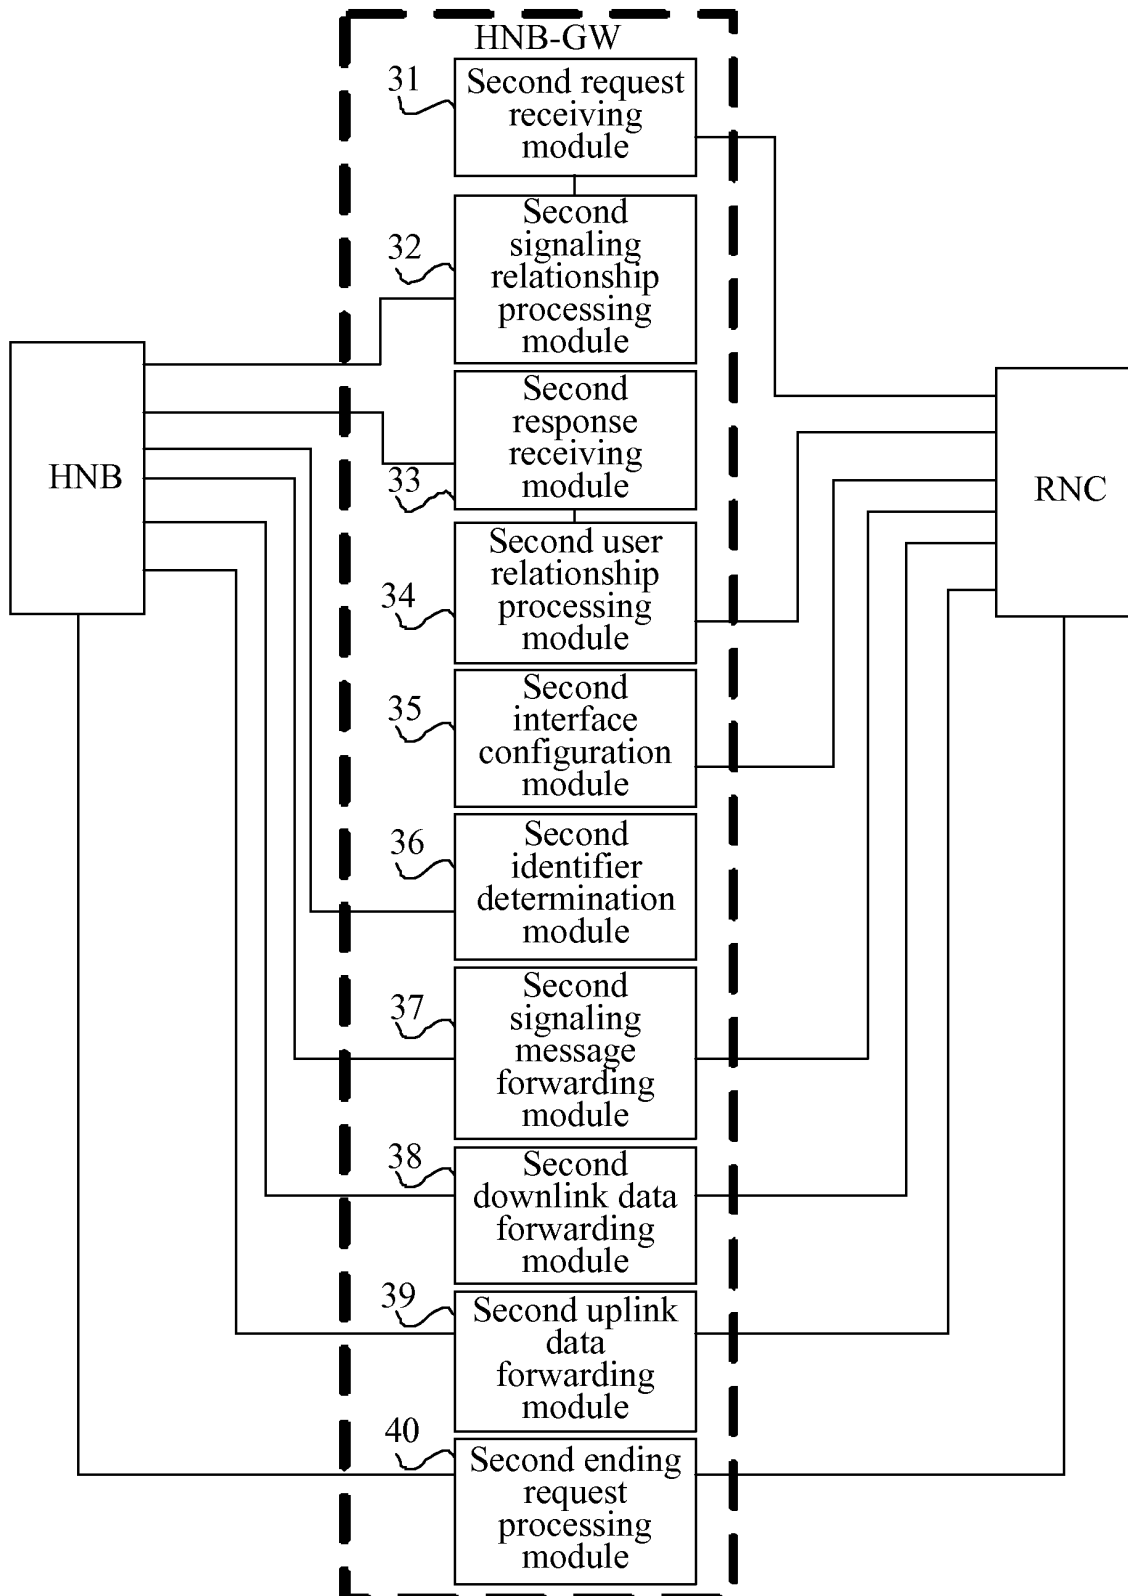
HNB-GW

31
Second request receiving module

32
Second signaling relationship processing module

HNB

Second response receiving module
33

RNC

34
Second user relationship processing module

35
Second interface configuration module

36
Second identifier determination module

37
Second signaling message forwarding module

38
Second downlink data forwarding module

39
Second uplink data forwarding module

40
Second ending request processing module